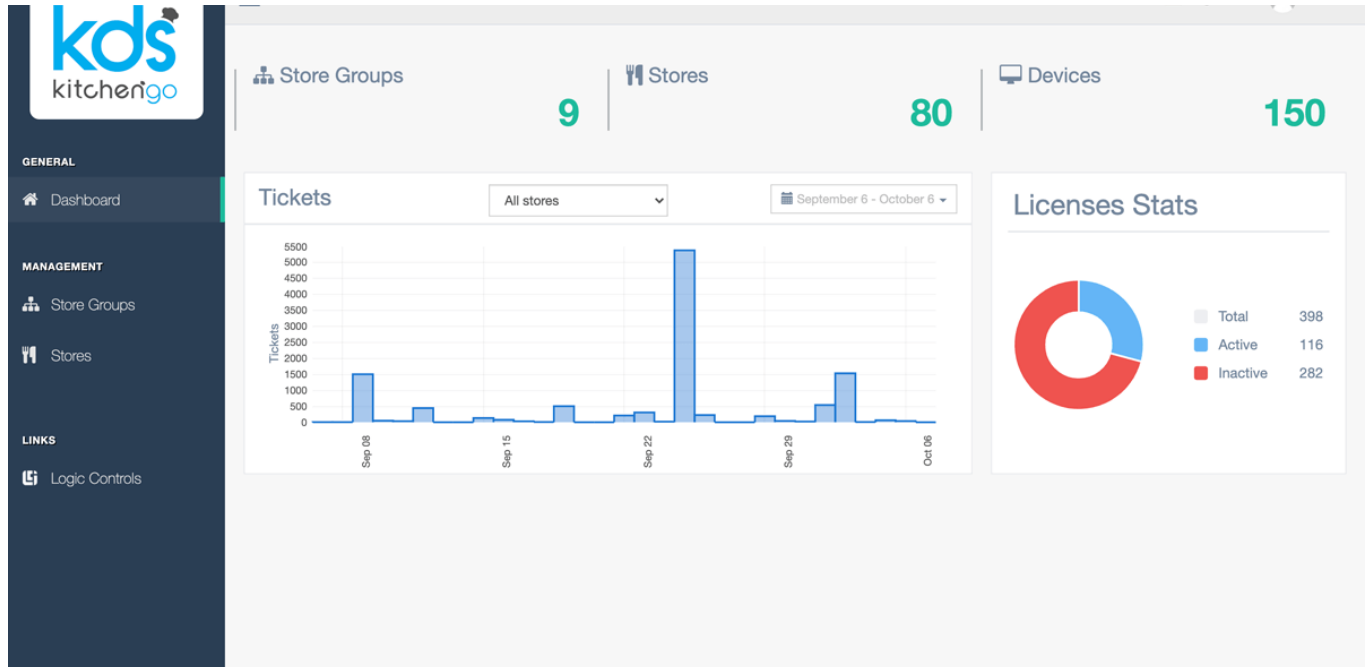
kds
kitchengo

GENERAL

Dashboard

MANAGEMENT

Store Groups

Stores

LINKS

Logic Controls

Store Groups
9

Stores
80

Devices
150

Tickets

All stores

September 6 - October 6

5500
5000
4500
4000
3500
3000
2500
2000
1500
1000
500
0

Tickets

Sep 08
Sep 15
Sep 22
Sep 29
Oct 06

Licenses Stats

| | |
|---|---|
| Total | 398 |
| Active | 116 |
| Inactive | 282 |